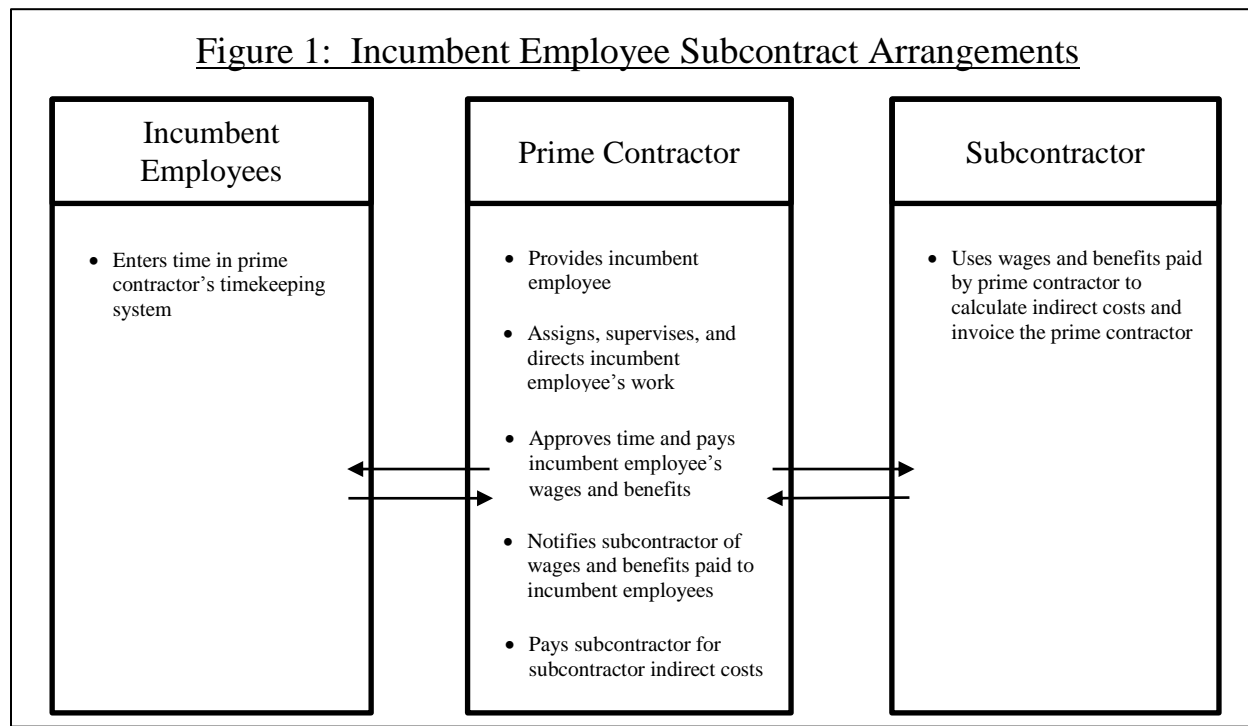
Figure 1: Incumbent Employee Subcontract Arrangements

Incumbent Employees

- Enters time in prime contractor's timekeeping system

Prime Contractor

- Provides incumbent employee
- Assigns, supervises, and directs incumbent employee's work
- Approves time and pays incumbent employee's wages and benefits
- Notifies subcontractor of wages and benefits paid to incumbent employees
- Pays subcontractor for subcontractor indirect costs

Subcontractor

- Uses wages and benefits paid by prime contractor to calculate indirect costs and invoice the prime contractor